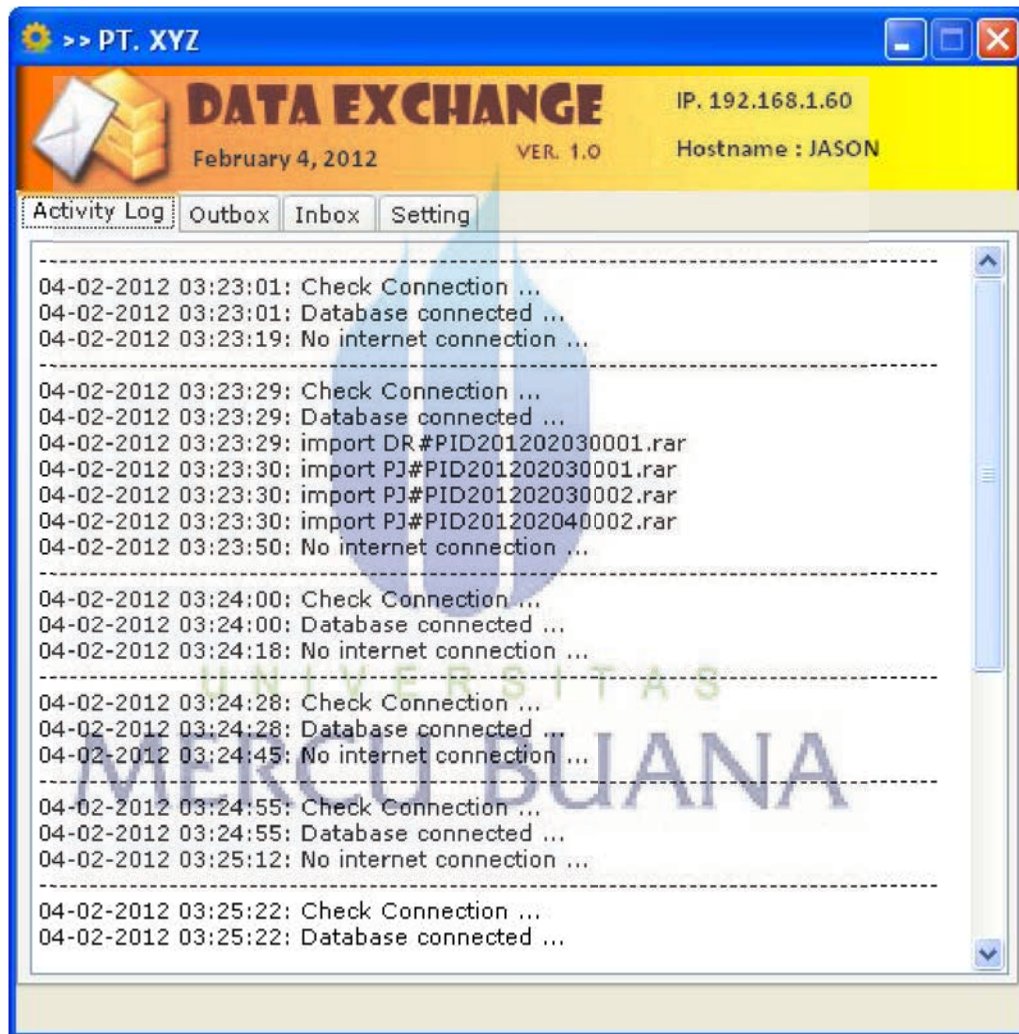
>> PT. XYZ

DATA EXCHANGE

February 4, 2012

VER. 1.0

IP. 192.168.1.60

Hostname : JASON

Activity Log | Outbox | Inbox | Setting

------------------------------------------------------------------------------------
04-02-2012 03:23:01: Check Connection ...
04-02-2012 03:23:01: Database connected ...
04-02-2012 03:23:19: No internet connection ...
------------------------------------------------------------------------------------
04-02-2012 03:23:29: Check Connection ...
04-02-2012 03:23:29: Database connected ...
04-02-2012 03:23:29: import DR#PID201202030001.rar
04-02-2012 03:23:30: import PJ#PID201202030001.rar
04-02-2012 03:23:30: import PJ#PID201202030002.rar
04-02-2012 03:23:30: import PJ#PID201202040002.rar
04-02-2012 03:23:50: No internet connection ...
------------------------------------------------------------------------------------
04-02-2012 03:24:00: Check Connection ...
04-02-2012 03:24:00: Database connected ...
04-02-2012 03:24:18: No internet connection ...
------------------------------------------------------------------------------------
04-02-2012 03:24:28: Check Connection ...
04-02-2012 03:24:28: Database connected ...
04-02-2012 03:24:45: No internet connection ...
------------------------------------------------------------------------------------
04-02-2012 03:24:55: Check Connection ...
04-02-2012 03:24:55: Database connected ...
04-02-2012 03:25:12: No internet connection ...
------------------------------------------------------------------------------------
04-02-2012 03:25:22: Check Connection ...
04-02-2012 03:25:22: Database connected ...

UNIVERSITAS
MERCU BUANA